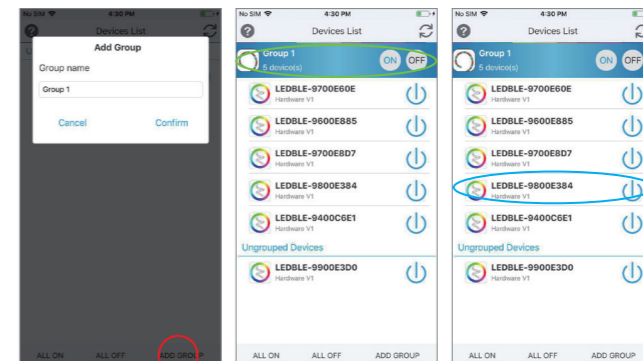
No SIM 4:30 PM
Devices List
Add Group
Group name
Group 1
Cancel
Confirm
ALL ON
ALL OFF
ADD GROUP

No SIM 4:30 PM
Devices List
Group 1
5 device(s)
ON
OFF
LEDBLE-9700E60E
Hardware V1
LEDBLE-9600E885
Hardware V1
LEDBLE-9700E8D7
Hardware V1
LEDBLE-9800E384
Hardware V1
LEDBLE-9400C6E1
Hardware V1
Ungrouped Devices
LEDBLE-9900E3D0
Hardware V1
ALL ON
ALL OFF
ADD GROUP

No SIM 4:30 PM
Devices List
Group 1
5 device(s)
ON
OFF
LEDBLE-9700E60E
Hardware V1
LEDBLE-9600E885
Hardware V1
LEDBLE-9700E8D7
Hardware V1
LEDBLE-9800E384
Hardware V1
LEDBLE-9400C6E1
Hardware V1
Ungrouped Devices
LEDBLE-9900E3D0
Hardware V1
ALL ON
ALL OFF
ADD GROUP